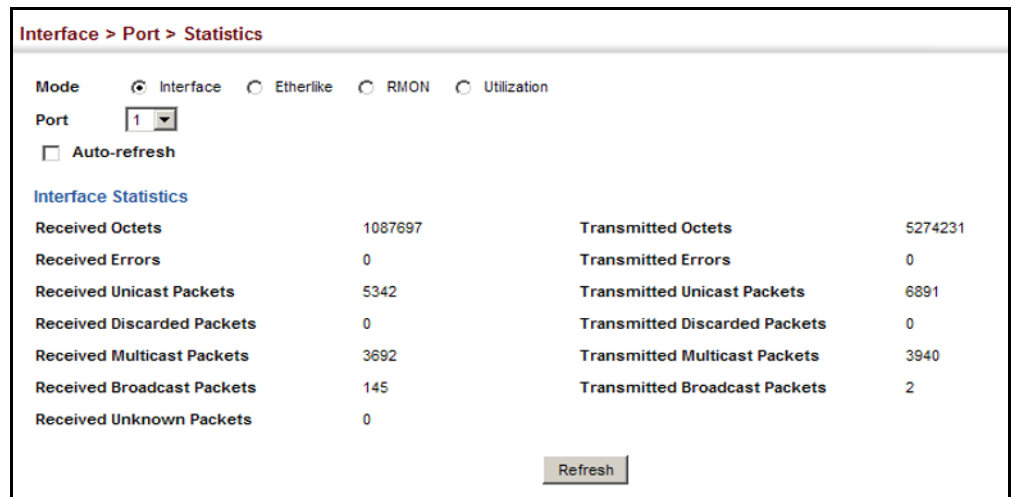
Interface > Port > Statistics

Mode Interface Etherlike RMON Utilization

Port 1

Auto-refresh

Interface Statistics

| | | | |
|---|---|---|---|
| Received Octets | 1087697 | Transmitted Octets | 5274231 |
| Received Errors | 0 | Transmitted Errors | 0 |
| Received Unicast Packets | 5342 | Transmitted Unicast Packets | 6891 |
| Received Discarded Packets | 0 | Transmitted Discarded Packets | 0 |
| Received Multicast Packets | 3692 | Transmitted Multicast Packets | 3940 |
| Received Broadcast Packets | 145 | Transmitted Broadcast Packets | 2 |
| Received Unknown Packets | 0 | | |

Refresh